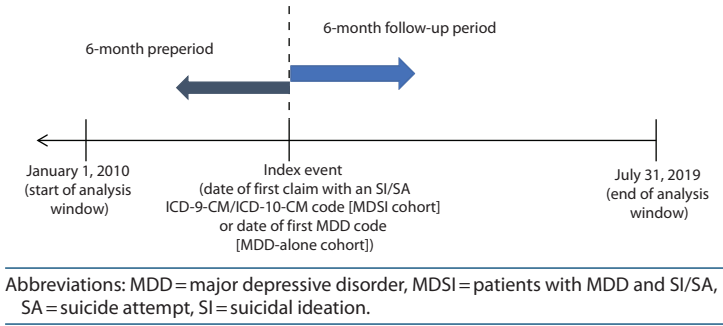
6-month follow-up period

6-month preperiod

January 1, 2010 (start of analysis window)

Index event (date of first claim with an SI/SA ICD-9-CM/ICD-10-CM code [MDSI cohort] or date of first MDD code [MDD-alone cohort])

July 31, 2019 (end of analysis window)

Abbreviations: MDD = major depressive disorder, MDSI = patients with MDD and SI/SA, SA = suicide attempt, SI = suicidal ideation.